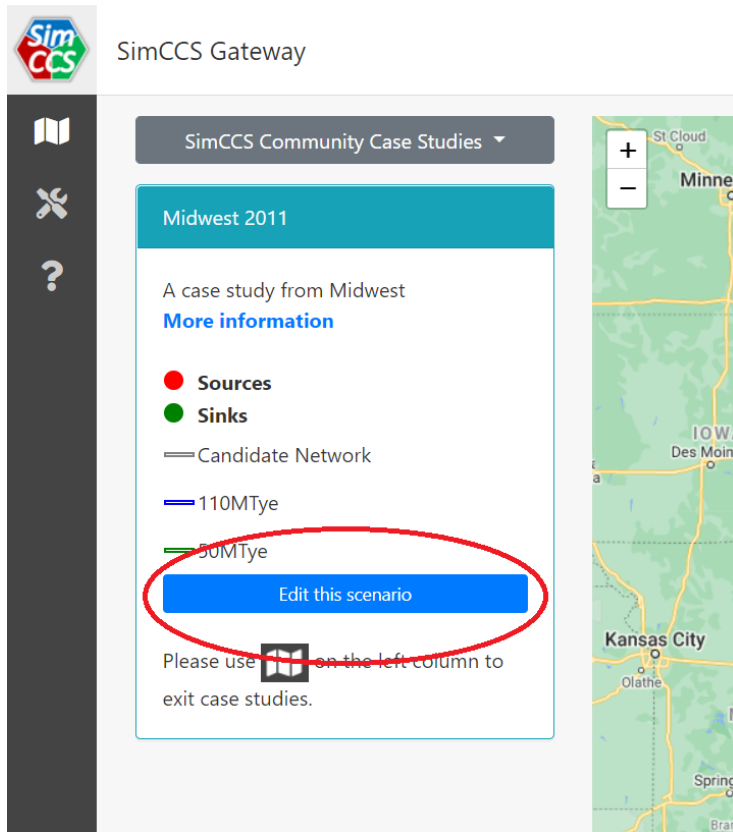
Sim CCS

SimCCS Gateway

?

SimCCS Community Case Studies

Midwest 2011

A case study from Midwest
More information

Sources
Sinks
Candidate Network
110MTye
50MTye

Edit this scenario

Please use on the left column to exit case studies.

+
−
St Cloud
Minne
IOWA
Des Moin
Kansas City
Olathe
Spring
Bra